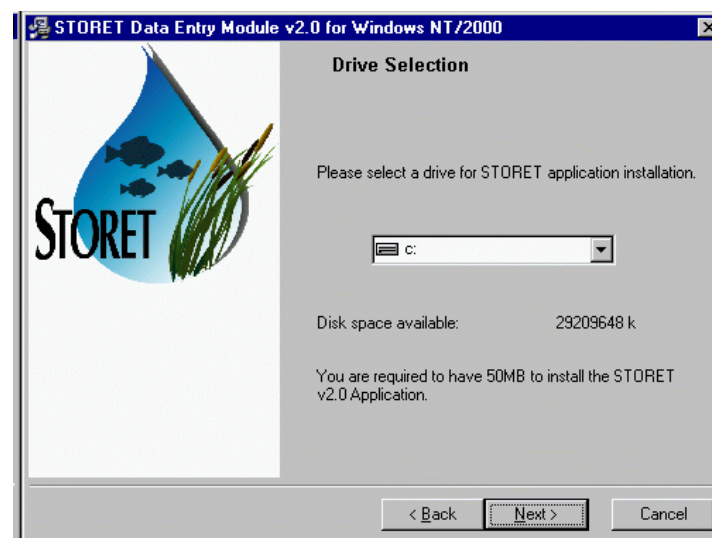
STORET Data Entry Module v2.0 for Windows NT/2000

STORET

Drive Selection

Please select a drive for STORET application installation.

c:

Disk space available: 29209648 k

You are required to have 50MB to install the STORET v2.0 Application.

< Back

Next >

Cancel